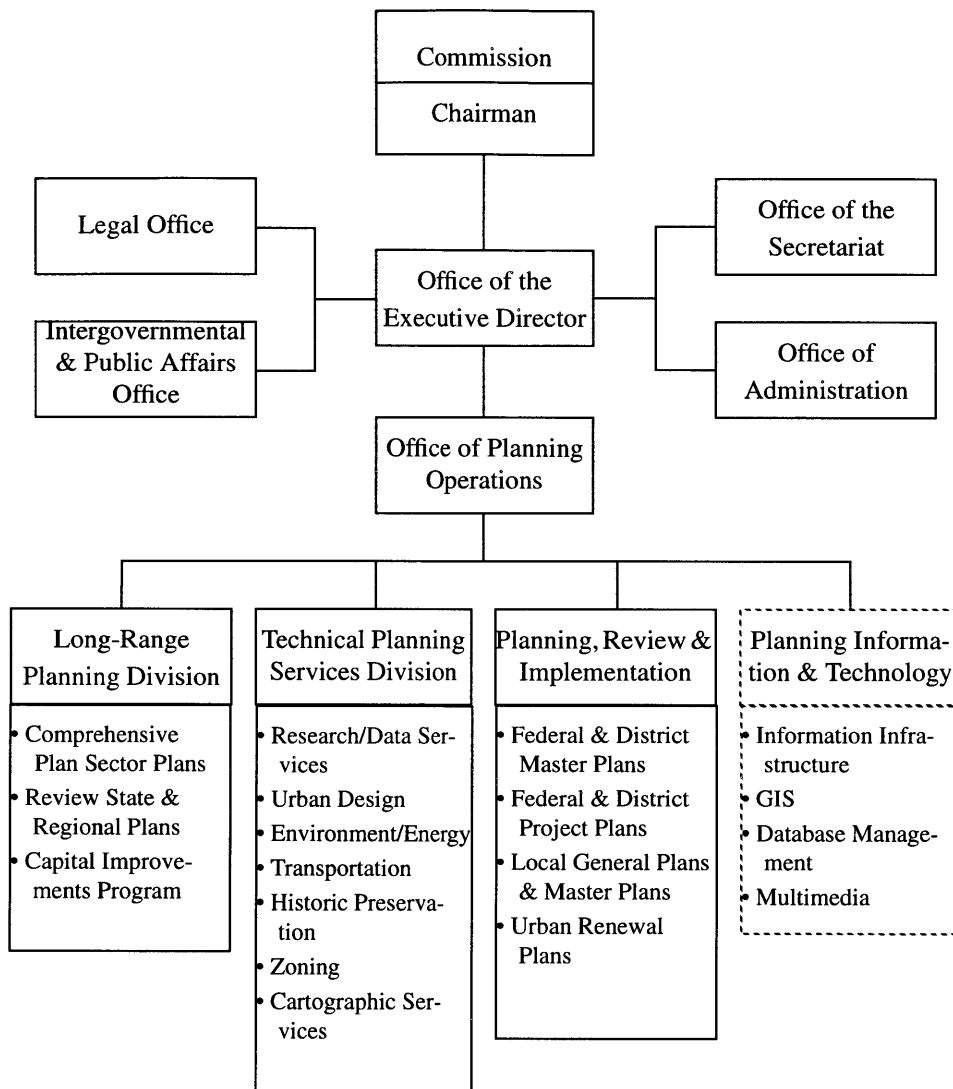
Commission

Chairman

Legal Office

Intergovernmental & Public Affairs Office

Office of the Executive Director

Office of the Secretariat

Office of Administration

Office of Planning Operations

Long-Range Planning Division

• Comprehensive Plan Sector Plans
• Review State & Regional Plans
• Capital Improvements Program

Technical Planning Services Division

• Research/Data Services
• Urban Design
• Environment/Energy
• Transportation
• Historic Preservation
• Zoning
• Cartographic Services

Planning, Review & Implementation

• Federal & District Master Plans
• Federal & District Project Plans
• Local General Plans & Master Plans
• Urban Renewal Plans

Planning Information & Technology

• Information Infrastructure
• GIS
• Database Management
• Multimedia